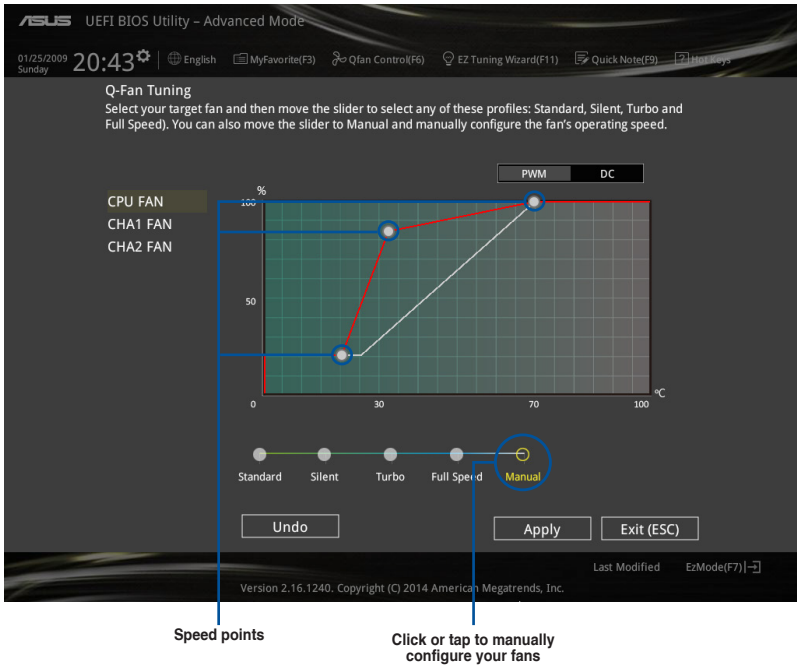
ASUS UEFI BIOS Utility – Advanced Mode

01/25/2009 Sunday 20:43 English MyFavorite(F3) Qfan Control(F6) EZ Tuning Wizard(F11) Quick Note(F9) Hot Keys

Q-Fan Tuning
Select your target fan and then move the slider to select any of these profiles: Standard, Silent, Turbo and Full Speed). You can also move the slider to Manual and manually configure the fan's operating speed.

PWM DC

CPU FAN
CHA1 FAN
CHA2 FAN

%
100
50
0 30 70 100
°C

Standard Silent Turbo Full Speed Manual

Undo
Apply Exit (ESC)

Last Modified EzMode(F7)

Version 2.16.1240. Copyright (C) 2014 American Megatrends, Inc.

Speed points

Click or tap to manually configure your fans